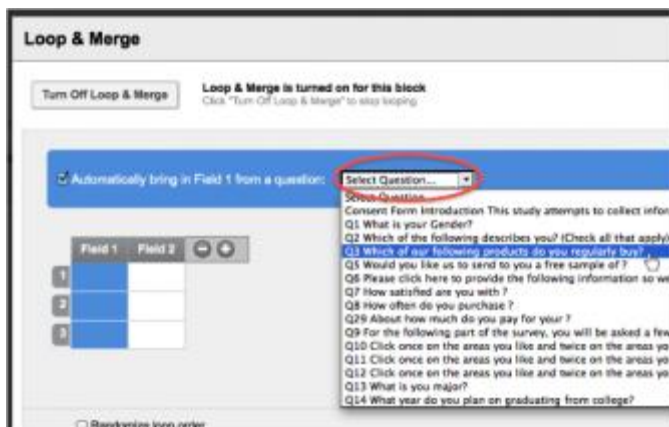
Loop & Merge

Turn Off Loop & Merge

Loop & Merge is turned on for this block
Click "Turn Off Loop & Merge" to stop looping

Automatically bring in Field 1 from a question: Select Question...

Select Question...
Consent Form Introduction This study attempts to collect infor
Q1 What is your Gender?
Q2 Which of the following describes you? (Check all that apply)
Q3 Which of our following products do you regularly buy?
Q5 Would you like us to send to you a free sample of ?
Q6 Please click here to provide the following information so we
Q7 How satisfied are you with ?
Q8 How often do you purchase ?
Q29 About how much do you pay for your ?
Q9 For the following part of the survey, you will be asked a few
Q10 Click once on the areas you like and twice on the areas yo
Q11 Click once on the areas you like and twice on the areas yo
Q12 Click once on the areas you like and twice on the areas yo
Q13 What is you major?
Q14 What year do you plan on graduating from college?

| | Field 1 | Field 2 |
|---|---|---|
| 1 | | |
| 2 | | |
| 3 | | |

Randomize loop order